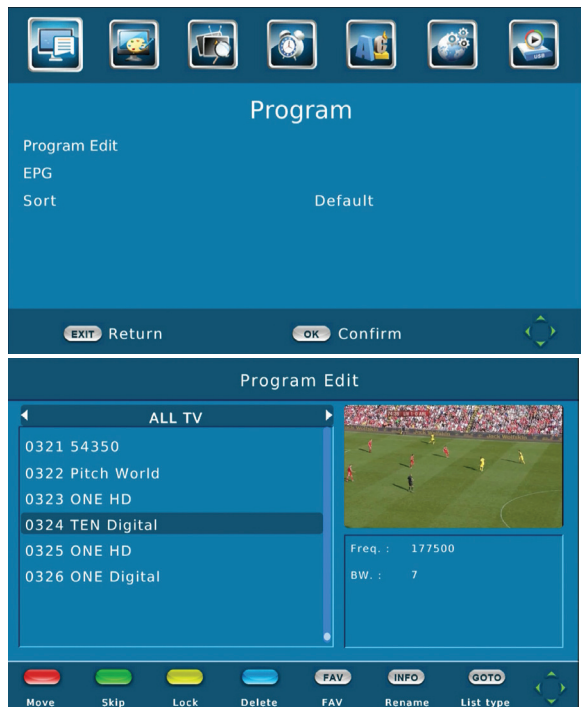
Program

Program Edit

EPG

Sort Default

EXIT Return OK Confirm

Program Edit

ALL TV

0321 54350
0322 Pitch World
0323 ONE HD
0324 TEN Digital
0325 ONE HD
0326 ONE Digital

Freq. : 177500

BW. : 7

Move Skip Lock Delete FAV FAV INFO Rename GOTO List type